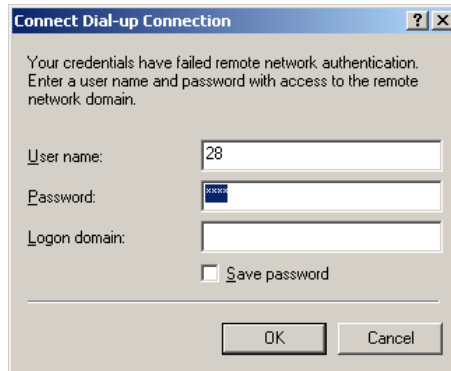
Connect Dial-up Connection

?

X

Your credentials have failed remote network authentication. Enter a user name and password with access to the remote network domain.

User name: 28

Password: ****

Logon domain:

Save password

OK

Cancel